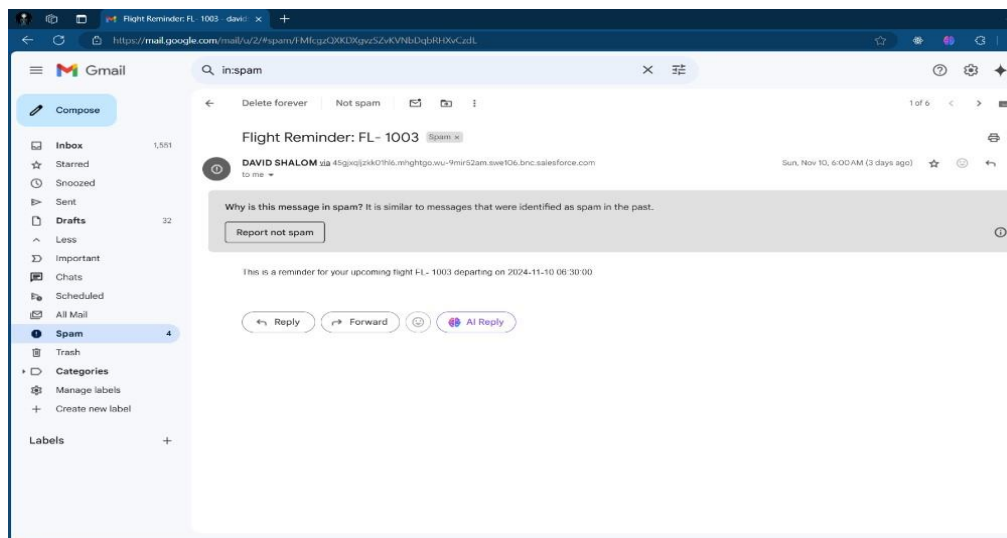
Flight Reminder: FL- 1003 - david ×

https://mail.google.com/mail/u/2/#spam/FMfcgzQXKDXgvzSZvKVNbDqbRHXvCzdL

Gmail

in:spam

Compose

Inbox 1,551
Starred
Snoozed
Sent
Drafts 32
Less
Important
Chats
Scheduled
All Mail
Spam 4
Trash
Categories
Manage labels
Create new label

Labels

Delete forever Not spam

1 of 6

Flight Reminder: FL- 1003 Spam ×

DAVID SHALOM via 45gjxqljzkk01hl6.mhghtgo.wu-9mir52am.swe106.bnc.salesforce.com
to me

Sun, Nov 10, 6:00 AM (3 days ago)

Why is this message in spam? It is similar to messages that were identified as spam in the past.

Report not spam

This is a reminder for your upcoming flight FL- 1003 departing on 2024-11-10 06:30:00

Reply Forward AI Reply